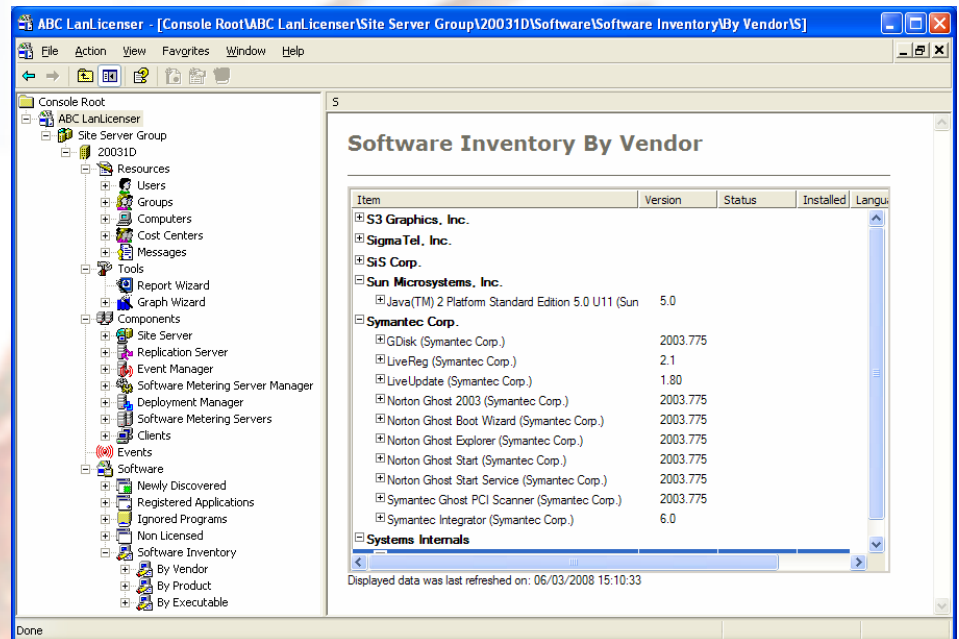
ABC LanLicenser - [Console Root\ABC LanLicenser\Site Server Group\20031D\Software\Software Inventory\By Vendor\S]

File Action View Favorites Window Help

Console Root
ABC LanLicenser
Site Server Group
20031D
Resources
Users
Groups
Computers
Cost Centers
Messages
Tools
Report Wizard
Graph Wizard
Components
Site Server
Replication Server
Event Manager
Software Metering Server Manager
Deployment Manager
Software Metering Servers
Clients
Events
Software
Newly Discovered
Registered Applications
Ignored Programs
Non Licensed
Software Inventory
By Vendor
By Product
By Executable

S

Software Inventory By Vendor

| Item | Version | Status | Installed | Langu |
|---|---|---|---|---|
| S3 Graphics, Inc. | | | | |
| SigmaTel, Inc. | | | | |
| SiS Corp. | | | | |
| Sun Microsystems, Inc. | | | | |
| Java(TM) 2 Platform Standard Edition 5.0 U11 (Sun | 5.0 | | | |
| Symantec Corp. | | | | |
| GDisk (Symantec Corp.) | 2003.775 | | | |
| LiveReg (Symantec Corp.) | 2.1 | | | |
| LiveUpdate (Symantec Corp.) | 1.80 | | | |
| Norton Ghost 2003 (Symantec Corp.) | 2003.775 | | | |
| Norton Ghost Boot Wizard (Symantec Corp.) | 2003.775 | | | |
| Norton Ghost Explorer (Symantec Corp.) | 2003.775 | | | |
| Norton Ghost Start (Symantec Corp.) | 2003.775 | | | |
| Norton Ghost Start Service (Symantec Corp.) | 2003.775 | | | |
| Symantec Ghost PCI Scanner (Symantec Corp.) | 2003.775 | | | |
| Symantec Integrator (Symantec Corp.) | 6.0 | | | |
| Systems Internals | | | | |

Displayed data was last refreshed on: 06/03/2008 15:10:33

Done